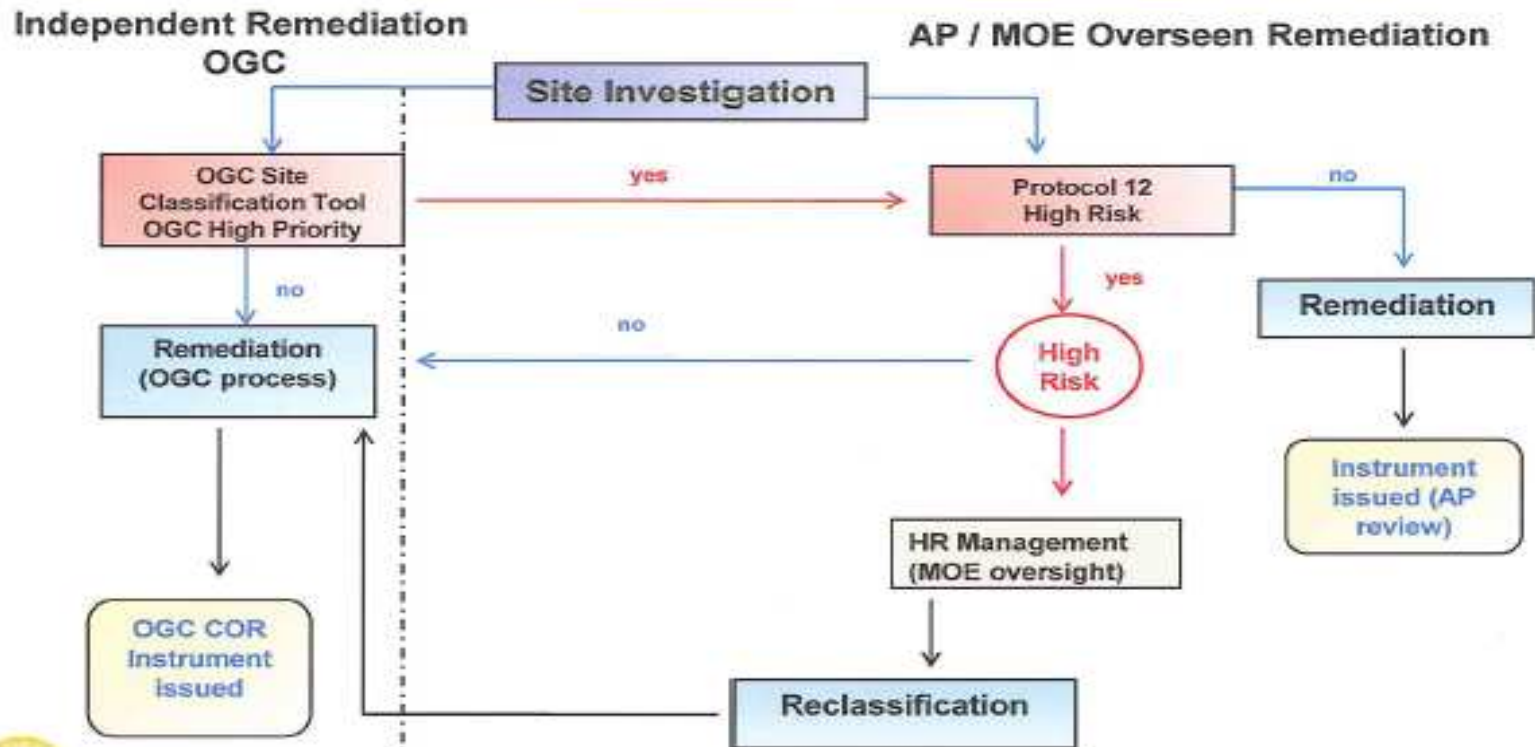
Independent Remediation OGC

AP / MOE Overseen Remediation

Site Investigation

OGC Site Classification Tool OGC High Priority

yes

Protocol 12 High Risk

no

no

yes

Remediation

no

Remediation (OGC process)

High Risk

Instrument issued (AP review)

HR Management (MOE oversight)

OGC COR Instrument issued

Reclassification